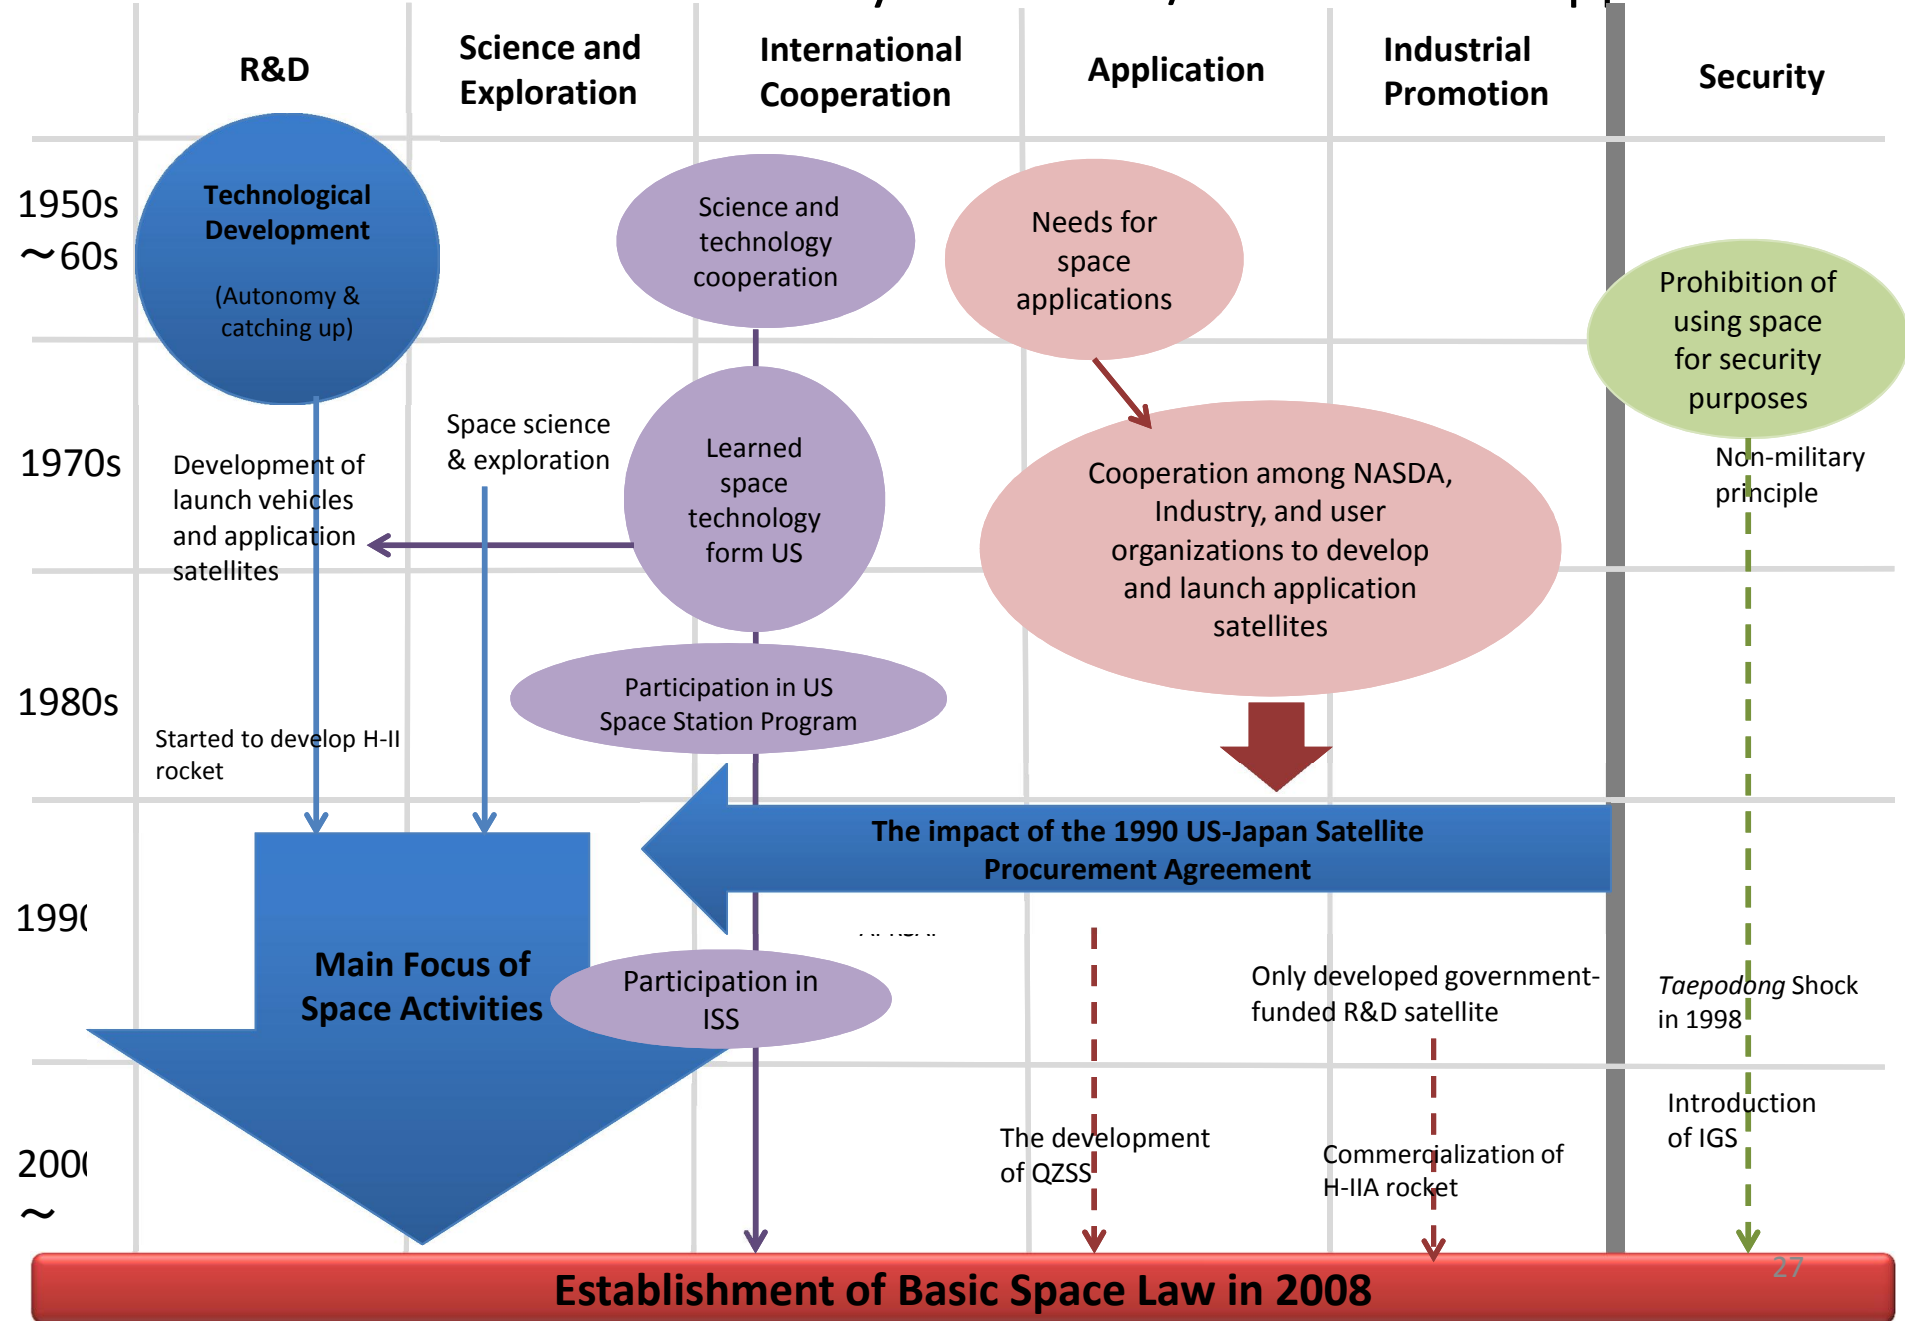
R&D

Science and Exploration

International Cooperation

Application

Industrial Promotion

Security

1950s ～60s

Technological Development

(Autonomy & catching up)

Science and technology cooperation

Needs for space applications

Prohibition of using space for security purposes

1970s

Development of launch vehicles and application satellites

Space science & exploration

Learned space technology form US

Cooperation among NASDA, Industry, and user organizations to develop and launch application satellites

Non-military principle

1980s

Started to develop H-II rocket

Participation in US Space Station Program

The impact of the 1990 US-Japan Satellite Procurement Agreement

199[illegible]

Main Focus of Space Activities

Participation in ISS

Only developed government-funded R&D satellite

*Taepodong* Shock in 1998

200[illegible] ～

The development of QZSS

Commercialization of H-IIA rocket

Introduction of IGS

27

Establishment of Basic Space Law in 2008